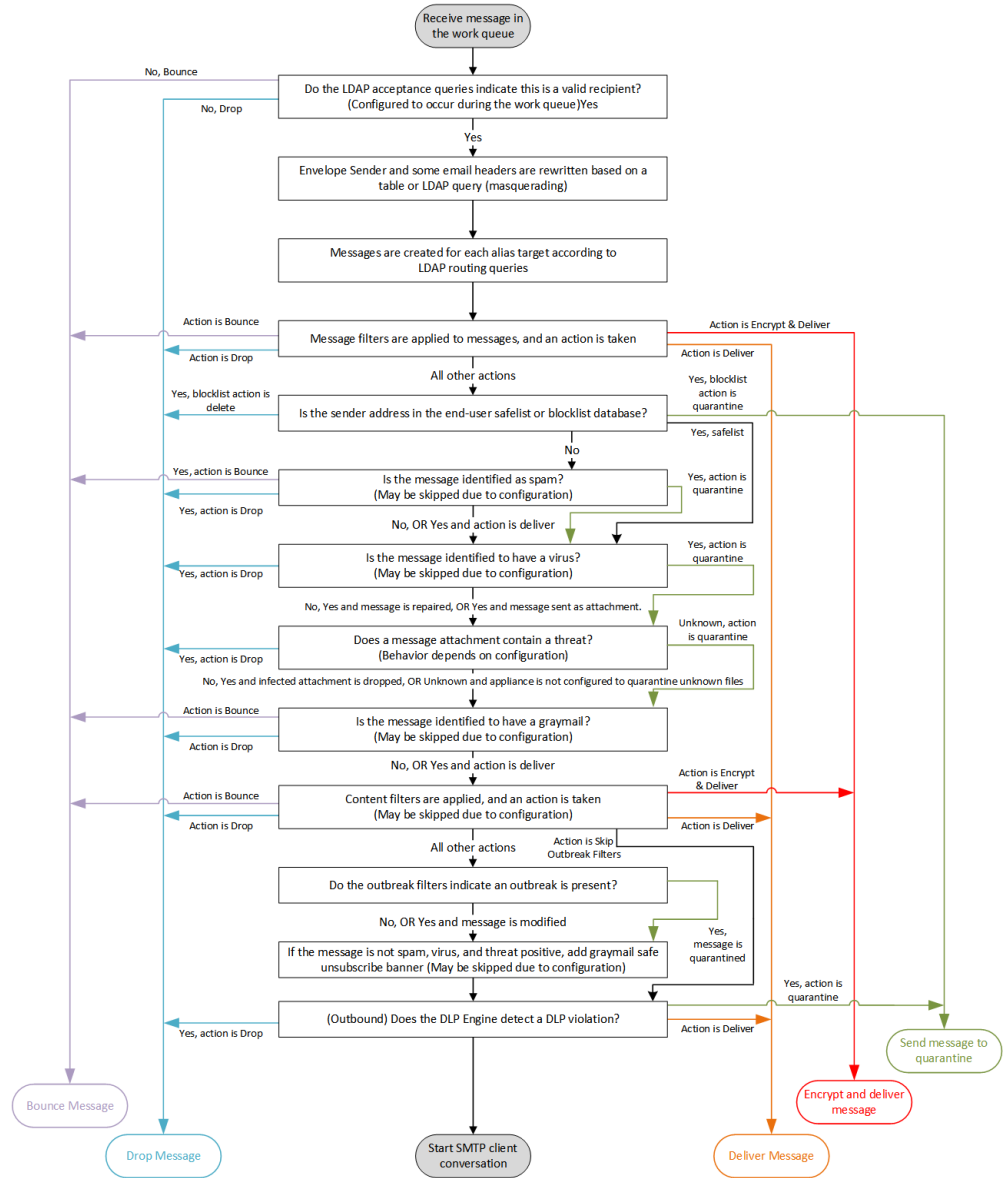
Receive message in the work queue

No, Bounce

Do the LDAP acceptance queries indicate this is a valid recipient? (Configured to occur during the work queue)Yes

No, Drop

Yes

Envelope Sender and some email headers are rewritten based on a table or LDAP query (masquerading)

Messages are created for each alias target according to LDAP routing queries

Action is Bounce

Action is Drop

Message filters are applied to messages, and an action is taken

Action is Encrypt & Deliver

Action is Deliver

All other actions

Yes, blocklist action is delete

Is the sender address in the end-user safelist or blocklist database?

Yes, blocklist action is quarantine

Yes, safelist

No

Yes, action is Bounce

Is the message identified as spam? (May be skipped due to configuration)

Yes, action is Drop

Yes, action is quarantine

No, OR Yes and action is deliver

Is the message identified to have a virus? (May be skipped due to configuration)

Yes, action is Drop

Yes, action is quarantine

No, Yes and message is repaired, OR Yes and message sent as attachment.

Does a message attachment contain a threat? (Behavior depends on configuration)

Yes, action is Drop

Unknown, action is quarantine

No, Yes and infected attachment is dropped, OR Unknown and appliance is not configured to quarantine unknown files

Action is Bounce

Is the message identified to have a graymail? (May be skipped due to configuration)

Action is Drop

No, OR Yes and action is deliver

Action is Bounce

Content filters are applied, and an action is taken (May be skipped due to configuration)

Action is Drop

Action is Encrypt & Deliver

Action is Deliver

Action is Skip Outbreak Filters

All other actions

Do the outbreak filters indicate an outbreak is present?

No, OR Yes and message is modified

If the message is not spam, virus, and threat positive, add graymail safe unsubscribe banner (May be skipped due to configuration)

Yes, message is quarantined

(Outbound) Does the DLP Engine detect a DLP violation?

Yes, action is Drop

Yes, action is quarantine

Action is Deliver

Send message to quarantine

Encrypt and deliver message

Bounce Message

Drop Message

Start SMTP client conversation

Deliver Message